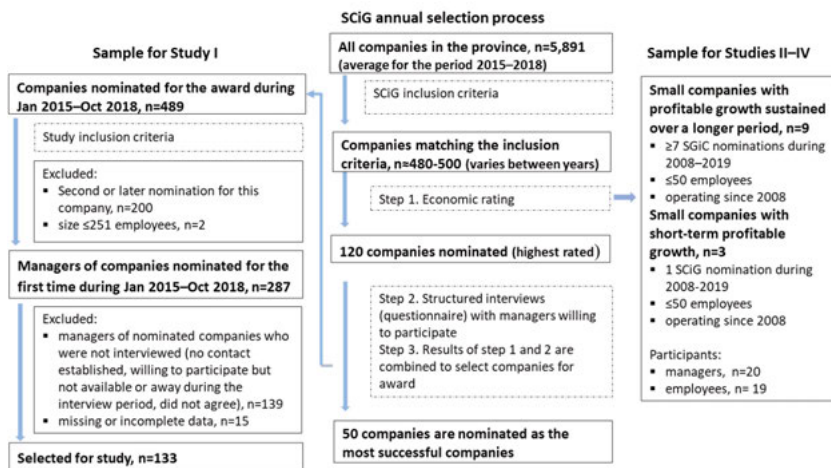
SCiG annual selection process

Sample for Study I

Companies nominated for the award during Jan 2015–Oct 2018, n=489

Study inclusion criteria

Excluded:
▪ Second or later nomination for this company, n=200
▪ size ≤251 employees, n=2

Managers of companies nominated for the first time during Jan 2015–Oct 2018, n=287

Excluded:
▪ managers of nominated companies who were not interviewed (no contact established, willing to participate but not available or away during the interview period, did not agree), n=139
▪ missing or incomplete data, n=15

Selected for study, n=133

All companies in the province, n=5,891 (average for the period 2015–2018)

SCiG inclusion criteria

Companies matching the inclusion criteria, n=480-500 (varies between years)

Step 1. Economic rating

120 companies nominated (highest rated)

Step 2. Structured interviews (questionnaire) with managers willing to participate
Step 3. Results of step 1 and 2 are combined to select companies for award

50 companies are nominated as the most successful companies

Sample for Studies II–IV

Small companies with profitable growth sustained over a longer period, n=9
▪ ≥7 SGiC nominations during 2008–2019
▪ ≤50 employees
▪ operating since 2008

Small companies with short-term profitable growth, n=3
▪ 1 SCiG nomination during 2008-2019
▪ ≤50 employees
▪ operating since 2008

Participants:
▪ managers, n=20
▪ employees, n= 19